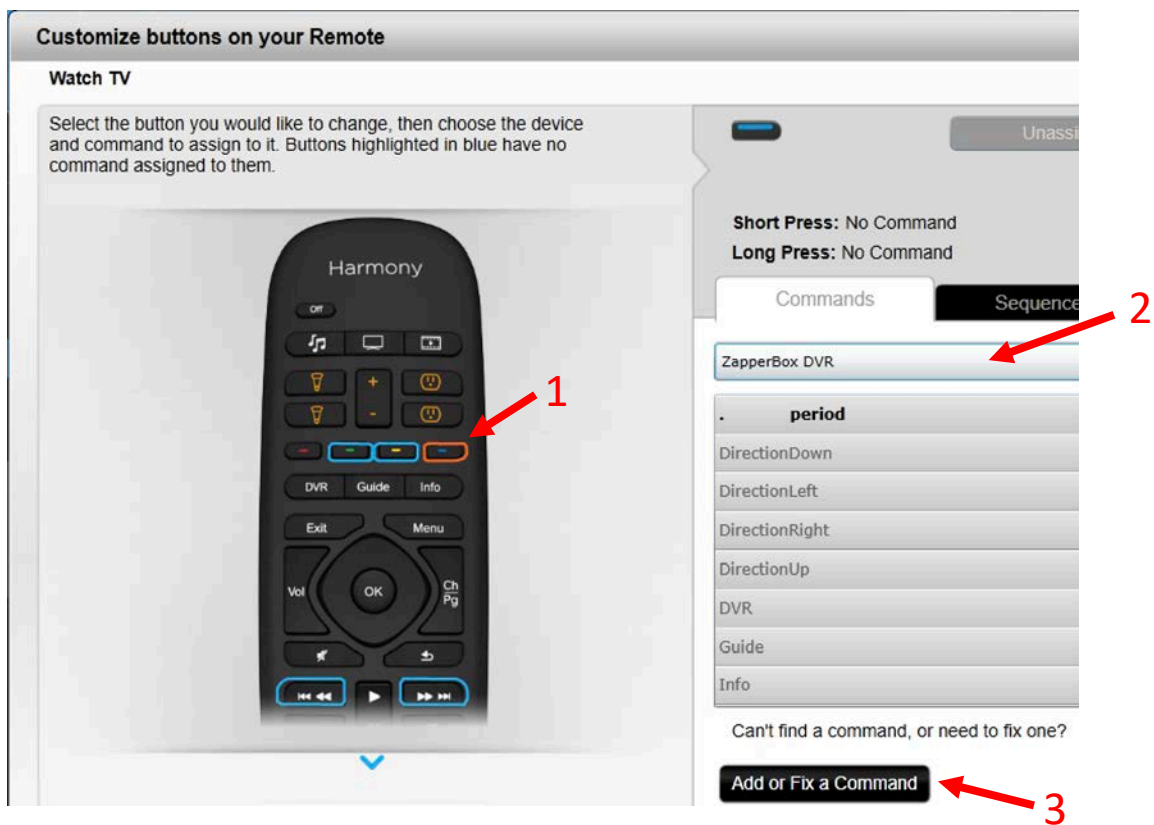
Customize buttons on your Remote

Watch TV

Select the button you would like to change, then choose the device and command to assign to it. Buttons highlighted in blue have no command assigned to them.

Harmony

Off

+

-

DVR Guide Info

Exit Menu

Vol OK Ch Pg

Unassi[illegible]

Short Press: No Command
Long Press: No Command

Commands

Sequence

ZapperBox DVR

. period

DirectionDown

DirectionLeft

DirectionRight

DirectionUp

DVR

Guide

Info

Can't find a command, or need to fix one?

Add or Fix a Command

1

2

3